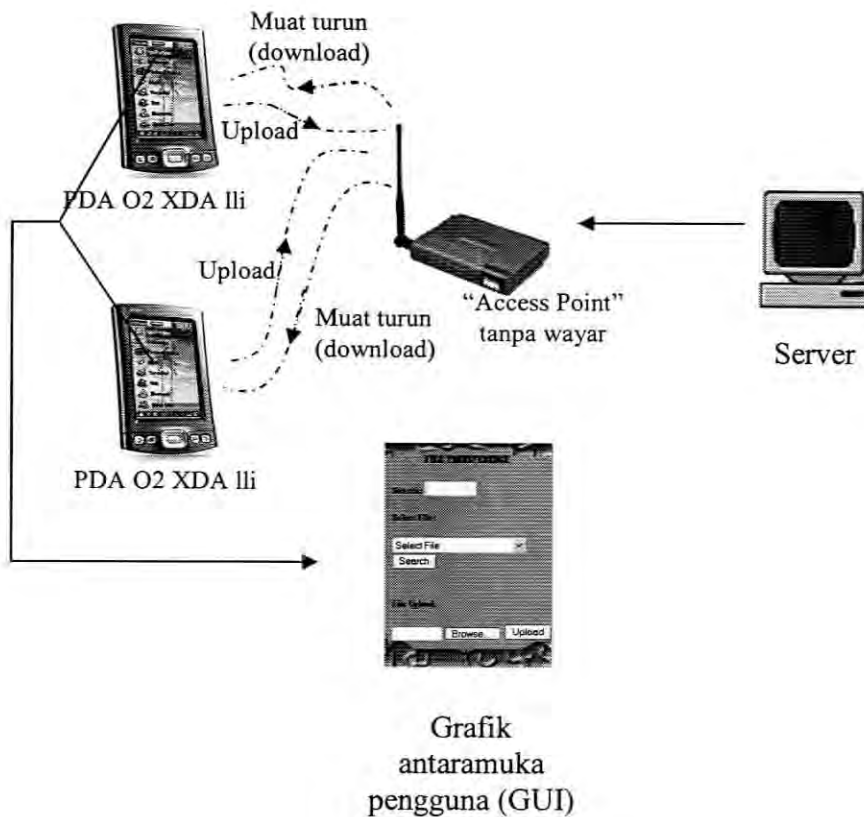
Muat turun (download)

Upload

PDA O2 XDA lli

Upload

"Access Point" tanpa wayar

Muat turun (download)

Server

PDA O2 XDA lli

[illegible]

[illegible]

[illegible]

Select File

Search

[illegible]

Browse...

Upload

Grafik antaramuka pengguna (GUI)